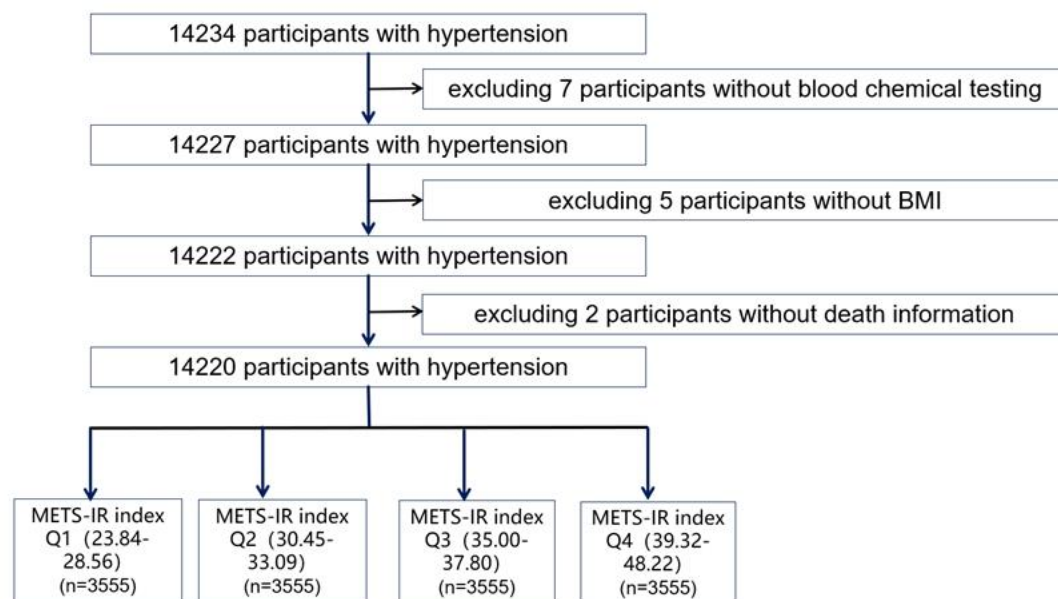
14234 participants with hypertension

excluding 7 participants without blood chemical testing

14227 participants with hypertension

excluding 5 participants without BMI

14222 participants with hypertension

excluding 2 participants without death information

14220 participants with hypertension

METS-IR index Q1 (23.84-28.56) (n=3555)

METS-IR index Q2 (30.45-33.09) (n=3555)

METS-IR index Q3 (35.00-37.80) (n=3555)

METS-IR index Q4 (39.32-48.22) (n=3555)